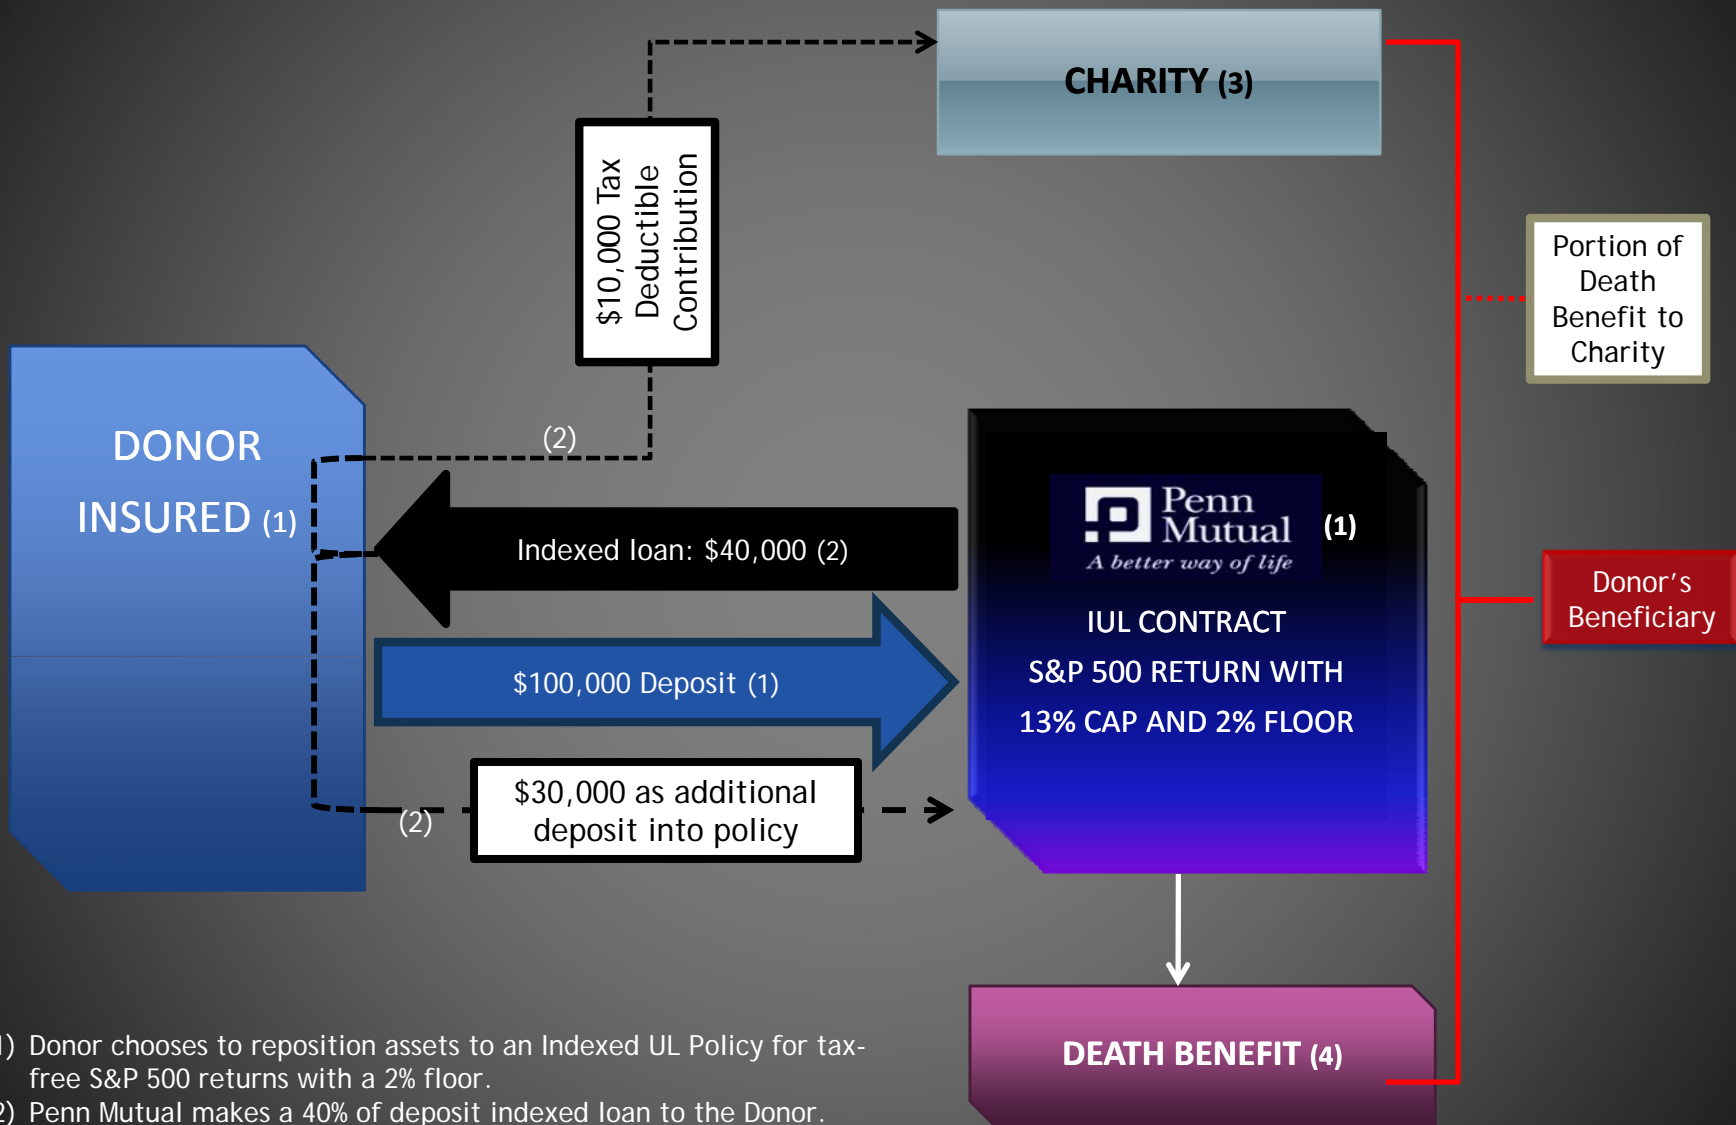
CHARITY (3)

$10,000 Tax Deductible Contribution

Portion of Death Benefit to Charity

DONOR

INSURED (1)

(2)

Indexed loan: $40,000 (2)

Penn Mutual
A better way of life

(1)

IUL CONTRACT

S&P 500 RETURN WITH

13% CAP AND 2% FLOOR

Donor's Beneficiary

$100,000 Deposit (1)

$30,000 as additional deposit into policy

(2)

DEATH BENEFIT (4)

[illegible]) Donor chooses to reposition assets to an Indexed UL Policy for tax-free S&P 500 returns with a 2% floor.

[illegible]) Penn Mutual makes a 40% of deposit indexed loan to the Donor.